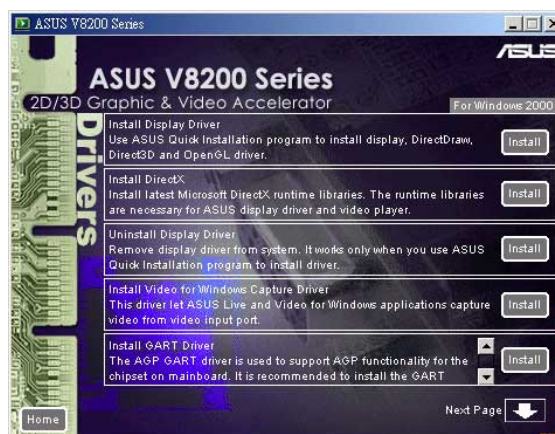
ASUS V8200 Series

ASUS

ASUS V8200 Series

2D/3D Graphic & Video Accelerator

For Windows 2000

Drivers

Install Display Driver
Use ASUS Quick Installation program to install display, DirectDraw, Direct3D and OpenGL driver.

Install

Install DirectX
Install latest Microsoft DirectX runtime libraries. The runtime libraries are necessary for ASUS display driver and video player.

Install

Uninstall Display Driver
Remove display driver from system. It works only when you use ASUS Quick Installation program to install driver.

Install

Install Video for Windows Capture Driver
This driver let ASUS Live and Video for Windows applications capture video from video input port.

Install

Install GART Driver
The AGP GART driver is used to support AGP functionality for the chipset on mainboard. It is recommended to install the GART

Install

Home

Next Page